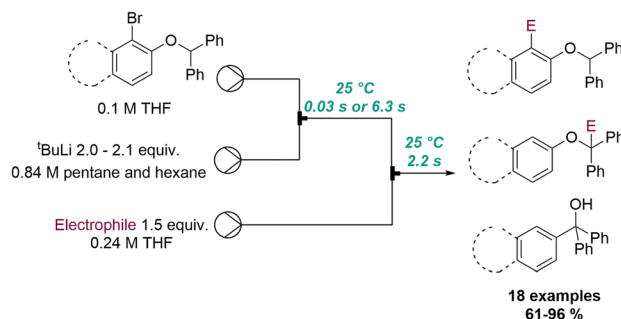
Br
O
Ph
Ph
0.1 M THF

$^{t}$BuLi 2.0 - 2.1 equiv.
0.84 M pentane and hexane

Electrophile 1.5 equiv.
0.24 M THF

25 °C
0.03 s or 6.3 s

25 °C
2.2 s

E
O
Ph
Ph

O
E
Ph
Ph

OH
Ph
Ph

18 examples
61-96 %